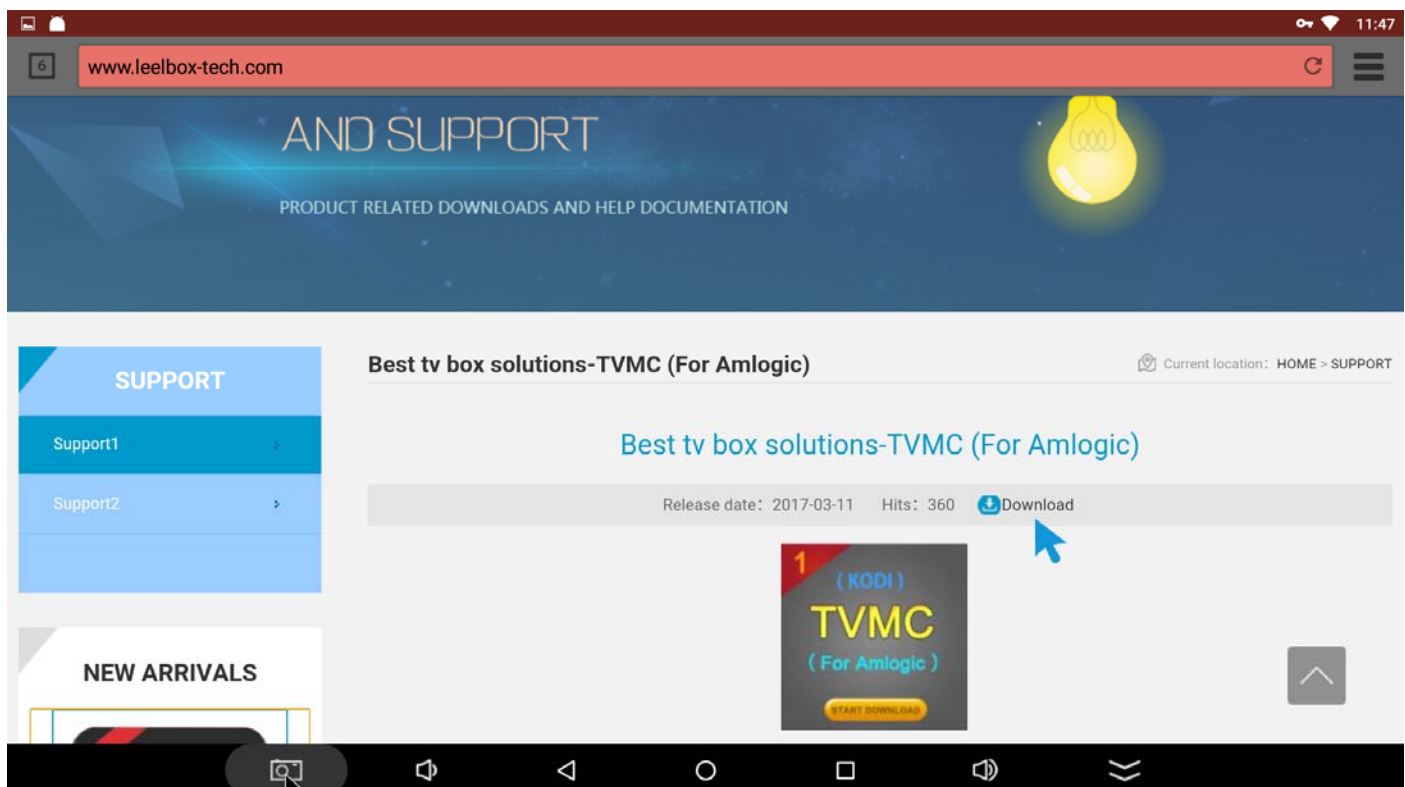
11:47

6

www.leelbox-tech.com

AND SUPPORT

PRODUCT RELATED DOWNLOADS AND HELP DOCUMENTATION

SUPPORT

Support1

Support2

NEW ARRIVALS

Best tv box solutions-TVMC (For Amlogic)

Current location: HOME > SUPPORT

Best tv box solutions-TVMC (For Amlogic)

Release date: 2017-03-11 Hits: 360 Download

1

( KODI )

TVMC

( For Amlogic )

START DOWNLOAD